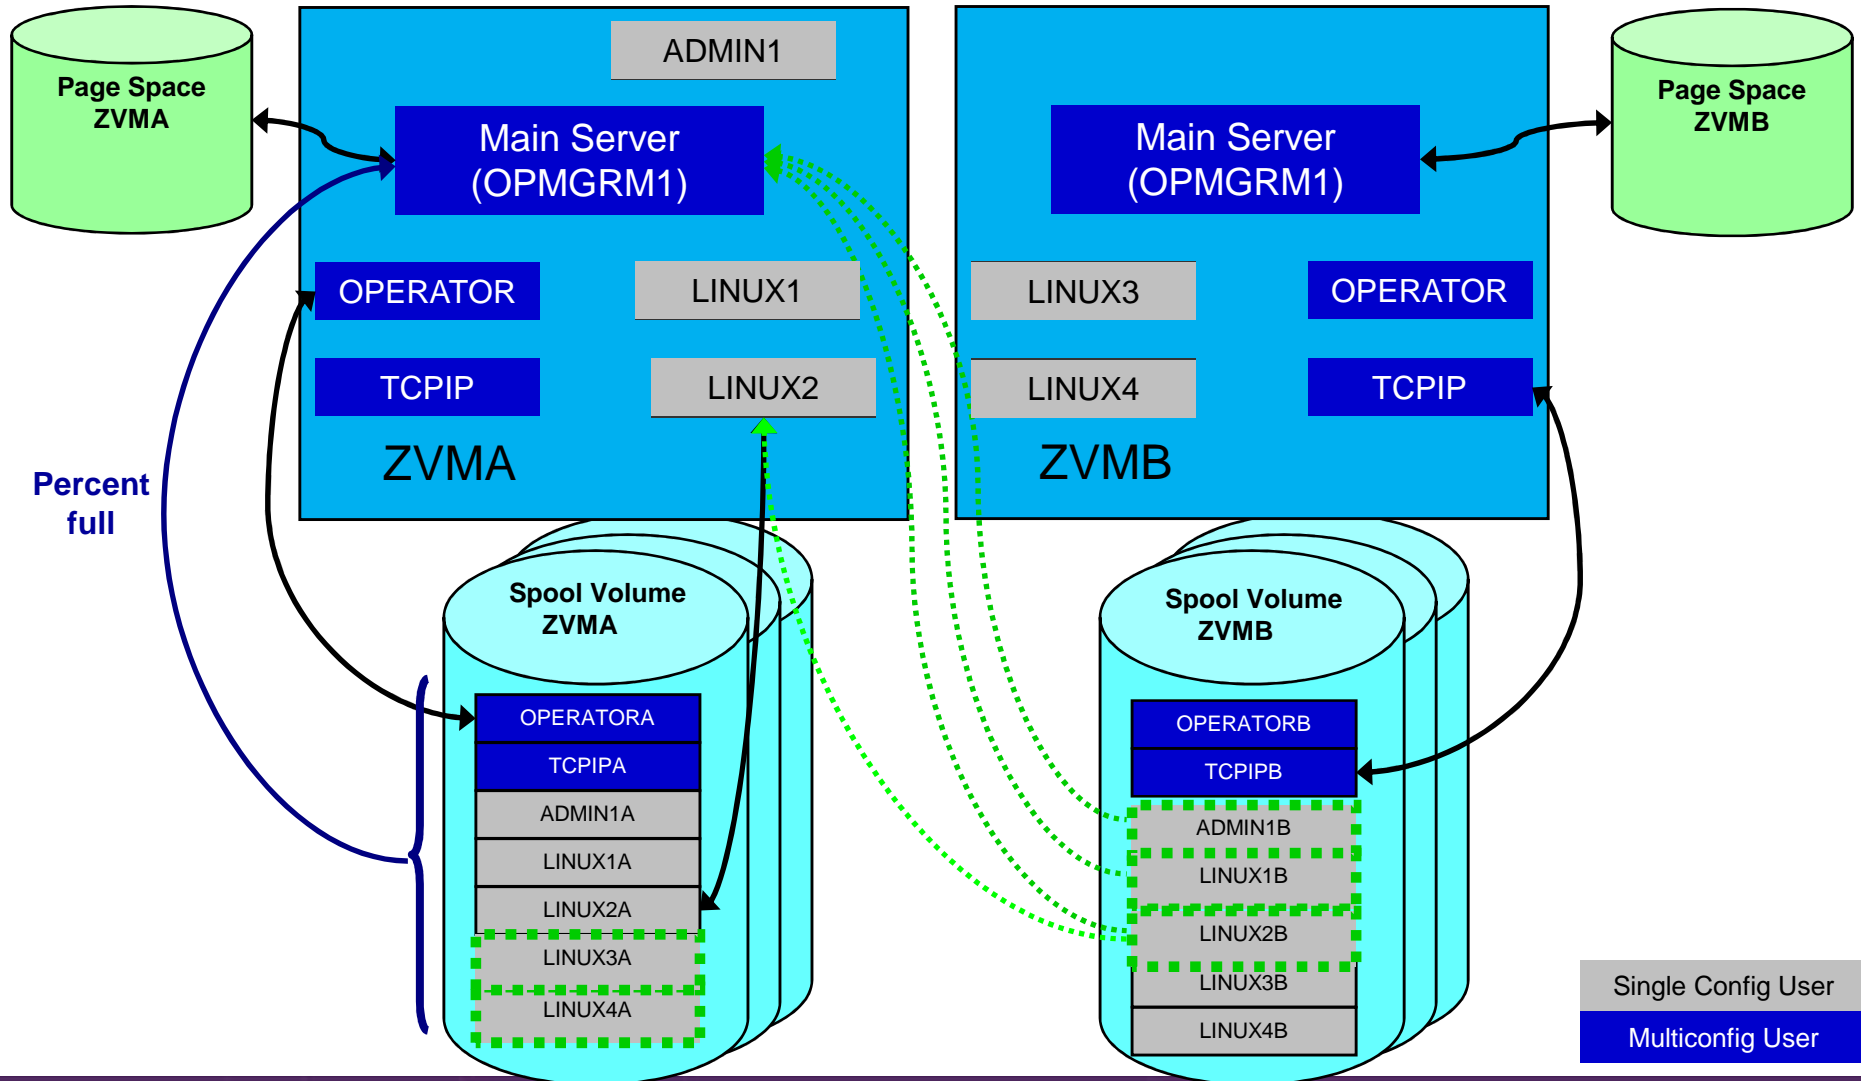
Page Space
ZVMA

ADMIN1

Main Server
(OPMGRM1)

OPERATOR

LINUX1

TCPIP

LINUX2

ZVMA

Main Server
(OPMGRM1)

LINUX3

OPERATOR

LINUX4

TCPIP

ZVMB

Page Space
ZVMB

Percent
full

Spool Volume
ZVMA

OPERATORA
TCPIPA
ADMIN1A
LINUX1A
LINUX2A
LINUX3A
LINUX4A

Spool Volume
ZVMB

OPERATORB
TCPIPB
ADMIN1B
LINUX1B
LINUX2B
LINUX3B
LINUX4B

Single Config User
Multiconfig User